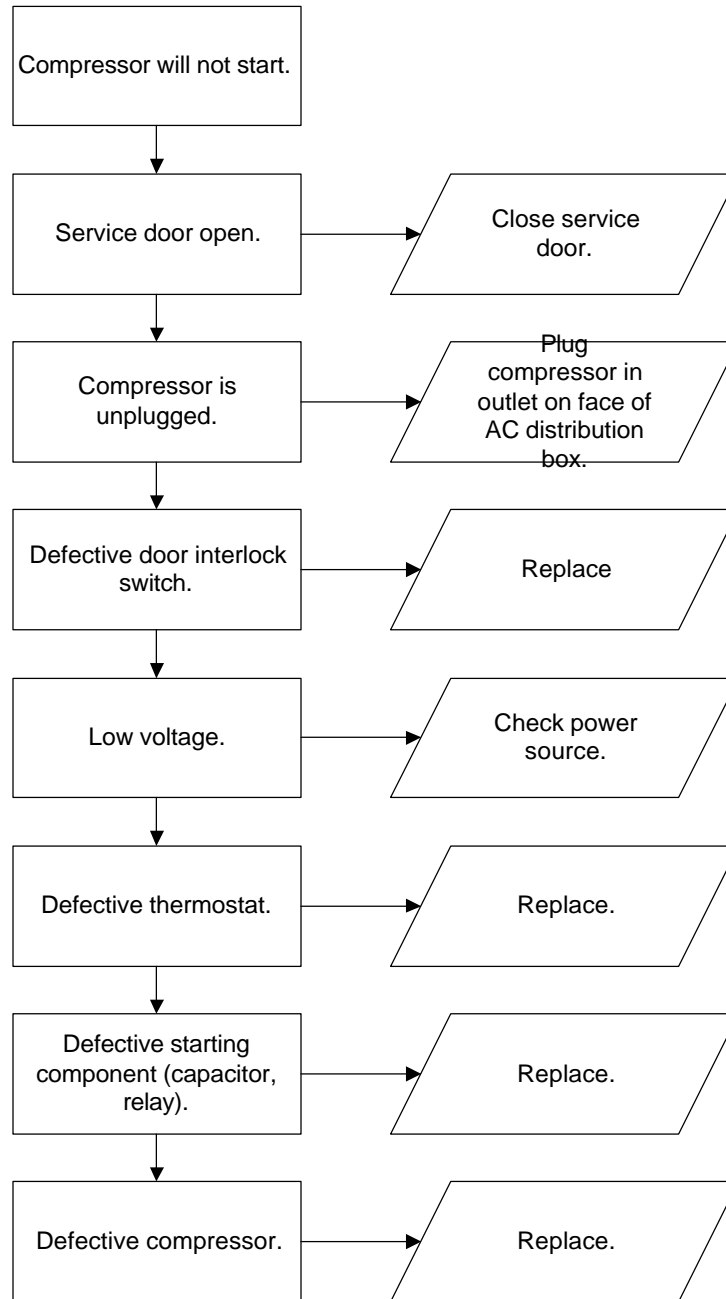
Compressor will not start.

Service door open.

Close service door.

Compressor is unplugged.

Plug compressor in outlet on face of AC distribution box.

Defective door interlock switch.

Replace

Low voltage.

Check power source.

Defective thermostat.

Replace.

Defective starting component (capacitor, relay).

Replace.

Defective compressor.

Replace.